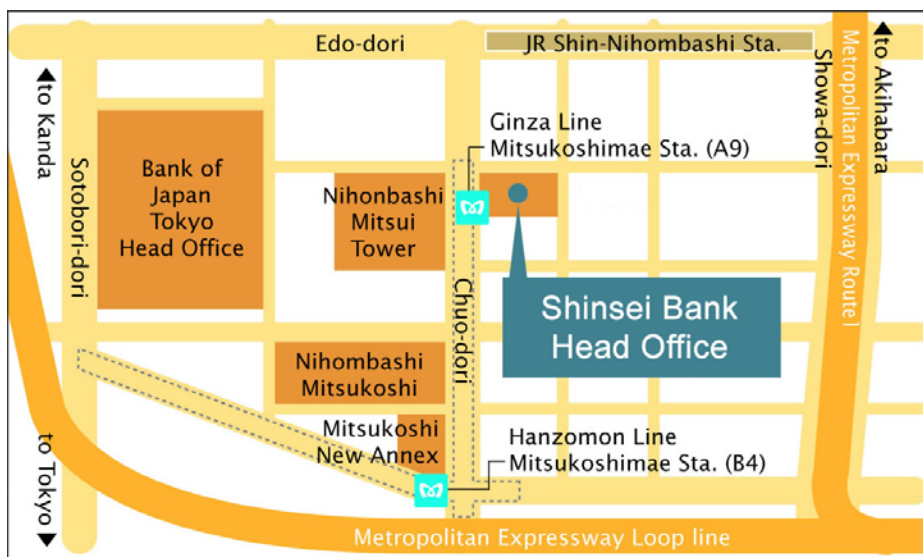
Edo-dori

JR Shin-Nihombashi Sta.

to Akihabara

Metropolitan Expressway Route1

Showa-dori

to Kanda

Sotobori-dori

Bank of Japan Tokyo Head Office

Ginza Line Mitsukoshimae Sta. (A9)

Nihonbashi Mitsui Tower

Chuo-dori

Shinsei Bank Head Office

Nihombashi Mitsukoshi

Mitsukoshi New Annex

Hanzomon Line Mitsukoshimae Sta. (B4)

to Tokyo

Metropolitan Expressway Loop line